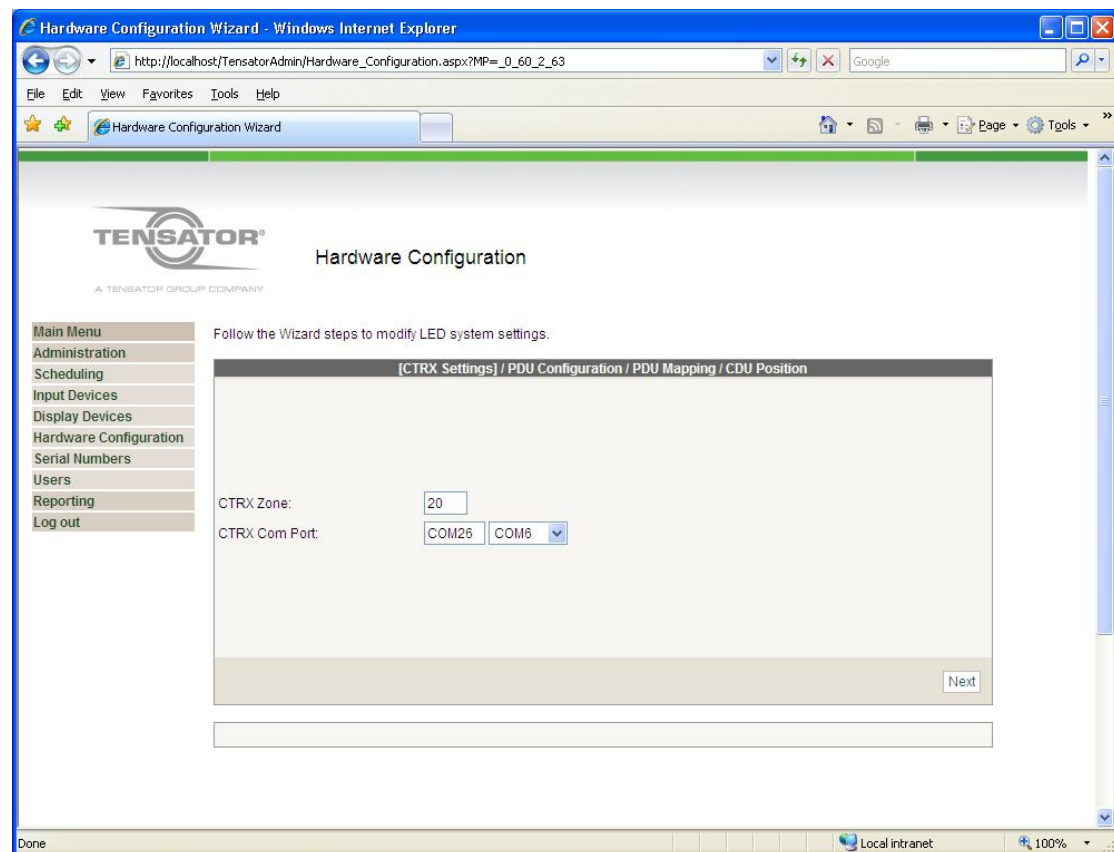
Hardware Configuration Wizard - Windows Internet Explorer

http://localhost/TensatorAdmin/Hardware_Configuration.aspx?MP=_0_60_2_63

Google

File Edit View Favorites Tools Help

Hardware Configuration Wizard

Page Tools

TENSATOR®
A TENSATOR GROUP COMPANY

Hardware Configuration

Main Menu
Administration
Scheduling
Input Devices
Display Devices
Hardware Configuration
Serial Numbers
Users
Reporting
Log out

Follow the Wizard steps to modify LED system settings.

[CTRX Settings] / PDU Configuration / PDU Mapping / CDU Position

CTRX Zone: 20
CTRX Com Port: COM26 COM6

Next

Done

Local intranet

100%